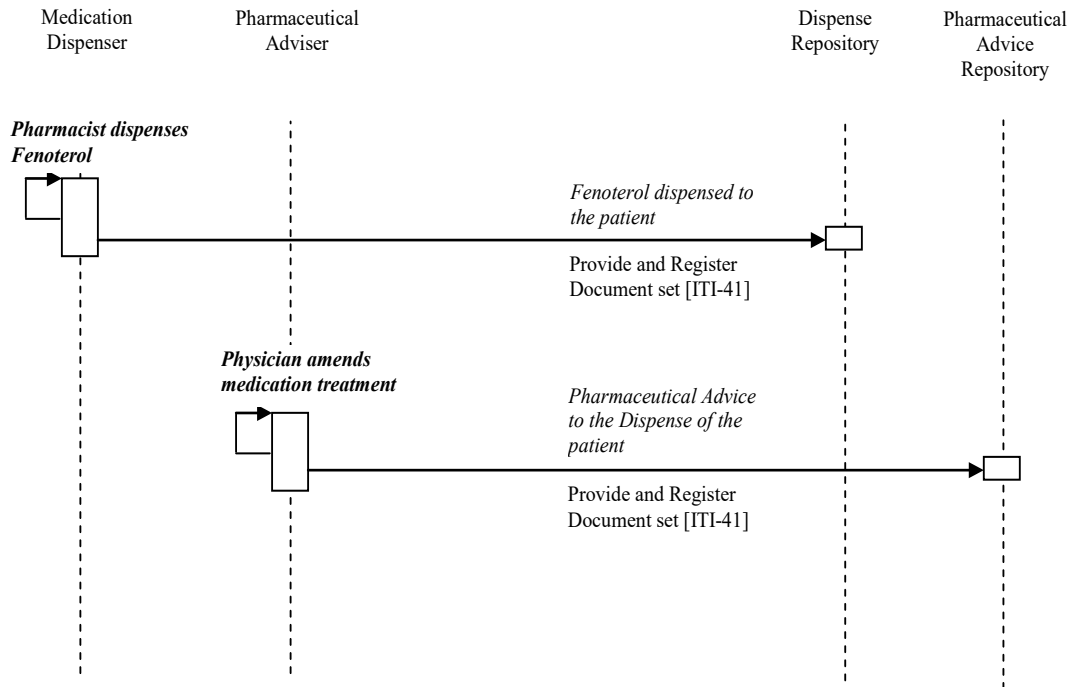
Medication Dispenser

Pharmaceutical Adviser

Dispense Repository

Pharmaceutical Advice Repository

***Pharmacist dispenses Fenoterol***

*Fenoterol dispensed to the patient*

Provide and Register Document set [ITI-41]

***Physician amends medication treatment***

*Pharmaceutical Advice to the Dispense of the patient*

Provide and Register Document set [ITI-41]